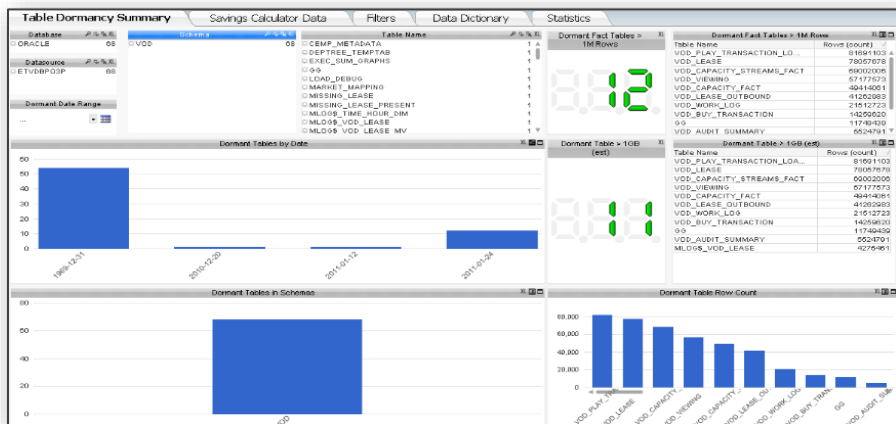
Table Dormancy Summary | Savings Calculator Data | Filters | Data Dictionary | Statistics

Database
ORACLE 68

Datasource
ETVDBPO3P 68

Dormant Date Range

Schema
VOD 68

Table Name
CEMP_METADATA 1
DEPTREE_TEMPTAB 1
EXEC_SUM_GRAPHS 1
GG 1
LOAD_DEBUG 1
MARKET_MAPPING 1
MISSING_LEASE 1
MISSING_LEASE_PRESENT 1
MLOG$_TIME_HOUR_DIM 1
MLOG$_VOD_LEASE 1
MLOG$_VOD_LEASE_MV 1

Dormant Fact Tables > 1M Rows
12

Dormant Fact Tables > 1M Rows

| Table Name | Rows (count) |
|---|---|
| VOD_PLAY_TRANSACTION_LO... | 81691103 |
| VOD_LEASE | 78057678 |
| VOD_CAPACITY_STREAMS_FACT | 69002006 |
| VOD_VIEWING | 57177573 |
| VOD_CAPACITY_FACT | 49414061 |
| VOD_LEASE_OUTBOUND | 41262983 |
| VOD_WORK_LOG | 21512723 |
| VOD_BUY_TRANSACTION | 14259620 |
| GG | 11749439 |
| VOD_AUDIT_SUMMARY | 5524791 |

Dormant Tables by Date
50
40
30
20
10
0
1969-12-31
2010-12-20
2011-01-12
2011-01-24

Dormant Table > 1GB (est)
11

Dormant Table > 1GB (est)

| Table Name | Rows (count) |
|---|---|
| VOD_PLAY_TRANSACTION_LOA... | 81691103 |
| VOD_LEASE | 78057678 |
| VOD_CAPACITY_STREAMS_FACT | 69002006 |
| VOD_VIEWING | 57177573 |
| VOD_CAPACITY_FACT | 49414061 |
| VOD_LEASE_OUTBOUND | 41262983 |
| VOD_WORK_LOG | 21512723 |
| VOD_BUY_TRANSACTION | 14259620 |
| GG | 11749439 |
| VOD_AUDIT_SUMMARY | 5524791 |
| MLOG$_VOD_LEASE | 4276461 |

Dormant Tables in Schemas
80
60
40
20
VOD

Dormant Table Row Count
80,000
60,000
40,000
20,000
0
VOD_PLAY_TR...
VOD_LEASE
VOD_CAPACITY...
VOD_VIEWING
VOD_CAPACITY...
VOD_LEASE_OU...
VOD_WORK_LOG
VOD_BUY_TRAN...
GG
VOD_AUDIT_SU...